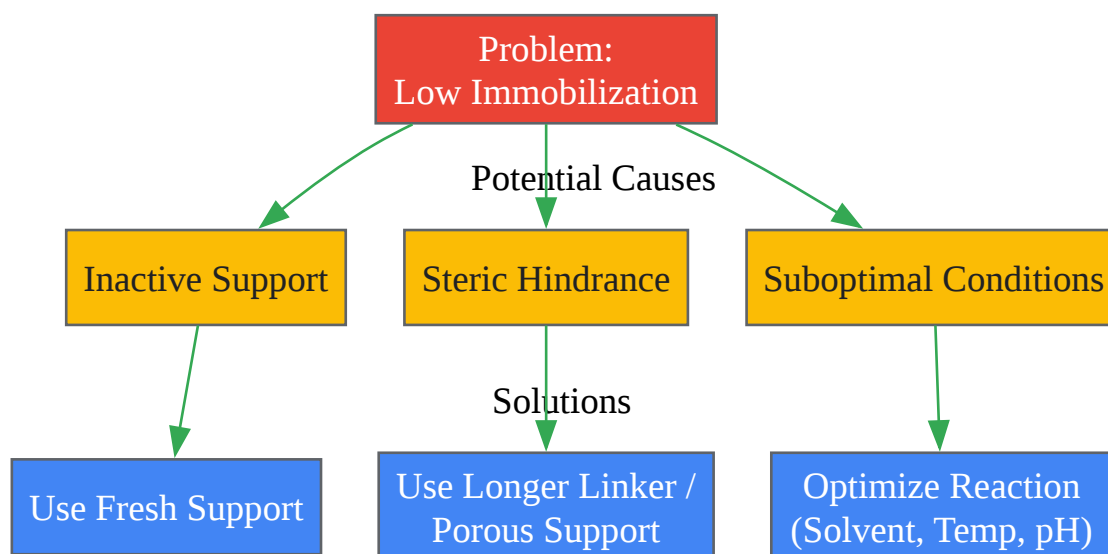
Problem:
Low Immobilization

Potential Causes

Inactive Support

Steric Hindrance

Suboptimal Conditions

Solutions

Use Fresh Support

Use Longer Linker / Porous Support

Optimize Reaction (Solvent, Temp, pH)